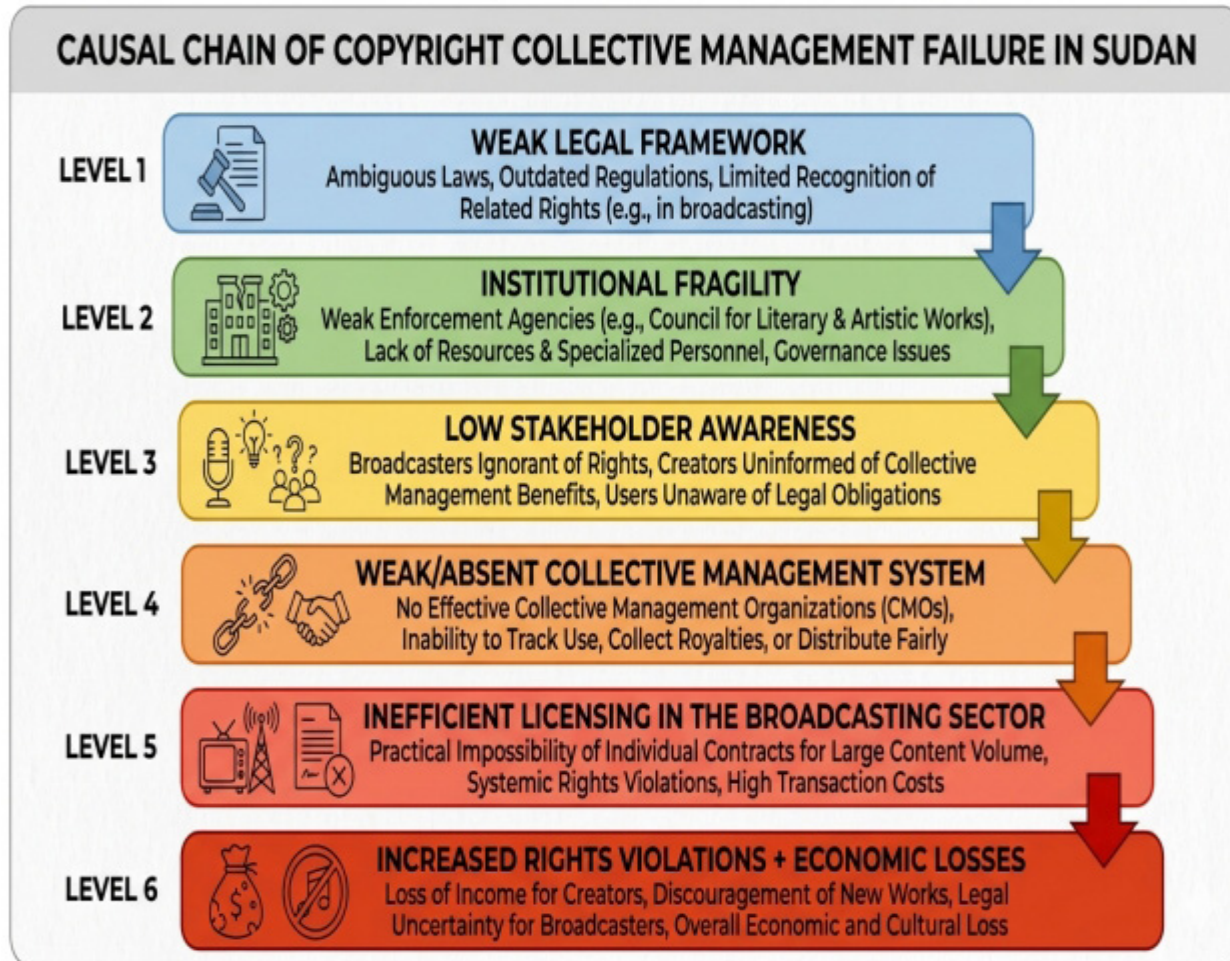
CAUSAL CHAIN OF COPYRIGHT COLLECTIVE MANAGEMENT FAILURE IN SUDAN

LEVEL 1

WEAK LEGAL FRAMEWORK
Ambiguous Laws, Outdated Regulations, Limited Recognition of Related Rights (e.g., in broadcasting)

LEVEL 2

INSTITUTIONAL FRAGILITY
Weak Enforcement Agencies (e.g., Council for Literary & Artistic Works), Lack of Resources & Specialized Personnel, Governance Issues

LEVEL 3

LOW STAKEHOLDER AWARENESS
Broadcasters Ignorant of Rights, Creators Uninformed of Collective Management Benefits, Users Unaware of Legal Obligations

LEVEL 4

WEAK/ABSENT COLLECTIVE MANAGEMENT SYSTEM
No Effective Collective Management Organizations (CMOs), Inability to Track Use, Collect Royalties, or Distribute Fairly

LEVEL 5

INEFFICIENT LICENSING IN THE BROADCASTING SECTOR
Practical Impossibility of Individual Contracts for Large Content Volume, Systemic Rights Violations, High Transaction Costs

LEVEL 6

INCREASED RIGHTS VIOLATIONS + ECONOMIC LOSSES
Loss of Income for Creators, Discouragement of New Works, Legal Uncertainty for Broadcasters, Overall Economic and Cultural Loss